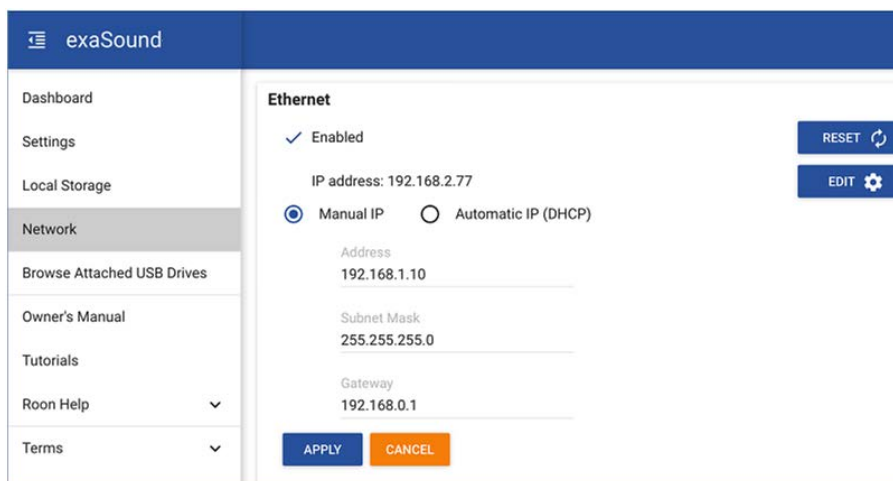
exaSound

Dashboard
Settings
Local Storage
Network
Browse Attached USB Drives
Owner's Manual
Tutorials
Roon Help
Terms

Ethernet

Enabled

RESET
EDIT

IP address: 192.168.2.77

Manual IP
Automatic IP (DHCP)

Address
192.168.1.10

Subnet Mask
255.255.255.0

Gateway
192.168.0.1

APPLY
CANCEL